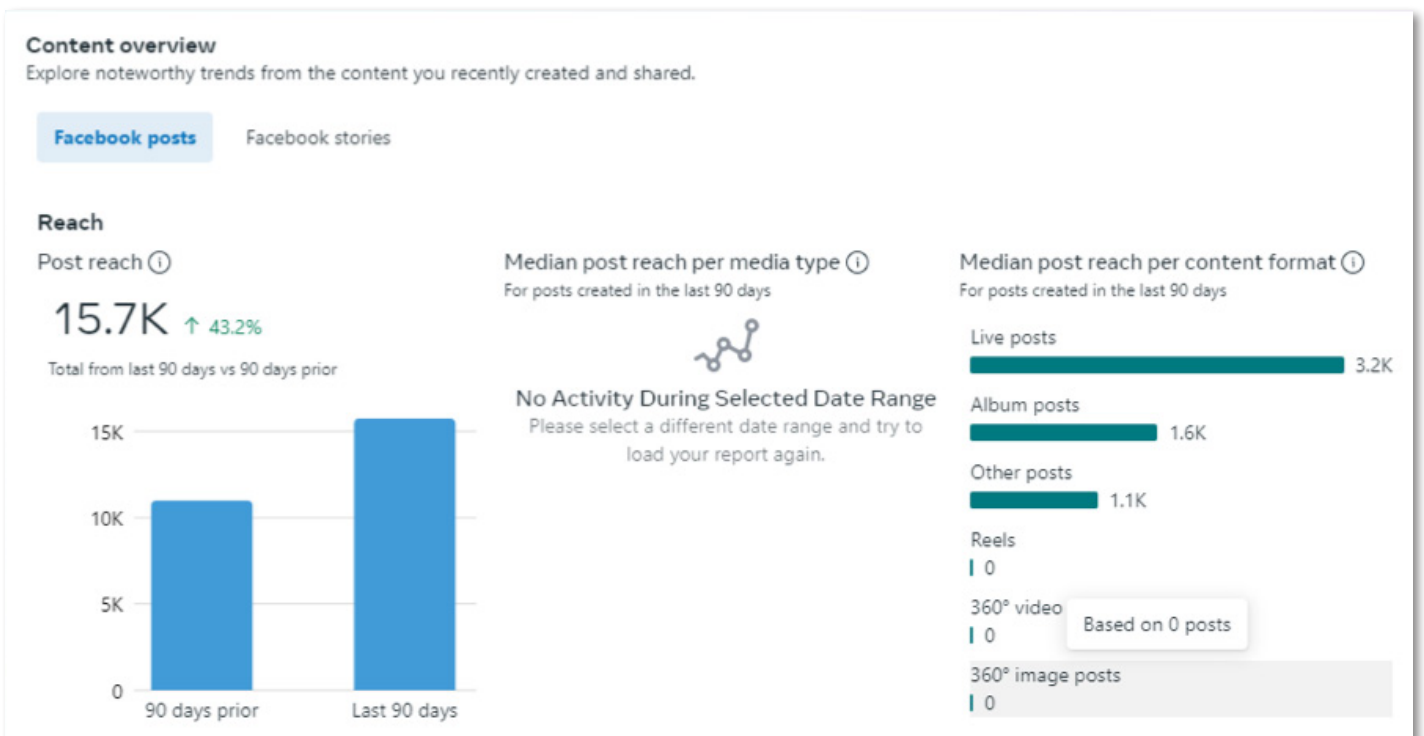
Content overview
Explore noteworthy trends from the content you recently created and shared.

Facebook posts
Facebook stories

Reach

Post reach ⓘ
15.7K ↑ 43.2%
Total from last 90 days vs 90 days prior

15K
10K
5K
0
90 days prior
Last 90 days

Median post reach per media type ⓘ
For posts created in the last 90 days

No Activity During Selected Date Range
Please select a different date range and try to load your report again.

Median post reach per content format ⓘ
For posts created in the last 90 days

Live posts
3.2K
Album posts
1.6K
Other posts
1.1K
Reels
0
360° video
0
Based on 0 posts
360° image posts
0